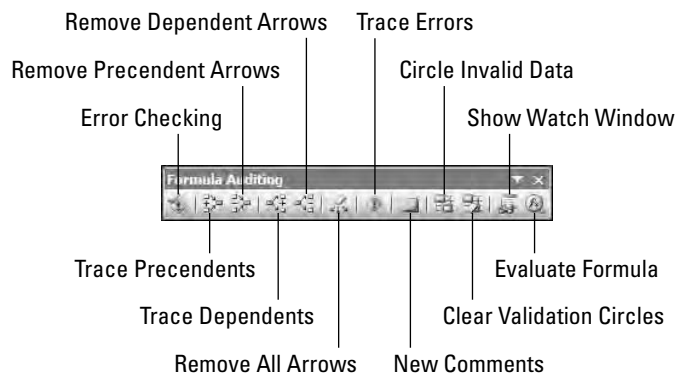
Remove Dependent Arrows
Trace Errors
Remove Precendent Arrows
Circle Invalid Data
Error Checking
Show Watch Window
Formula Auditing
Trace Precendents
Evaluate Formula
Trace Dependents
Clear Validation Circles
Remove All Arrows
New Comments